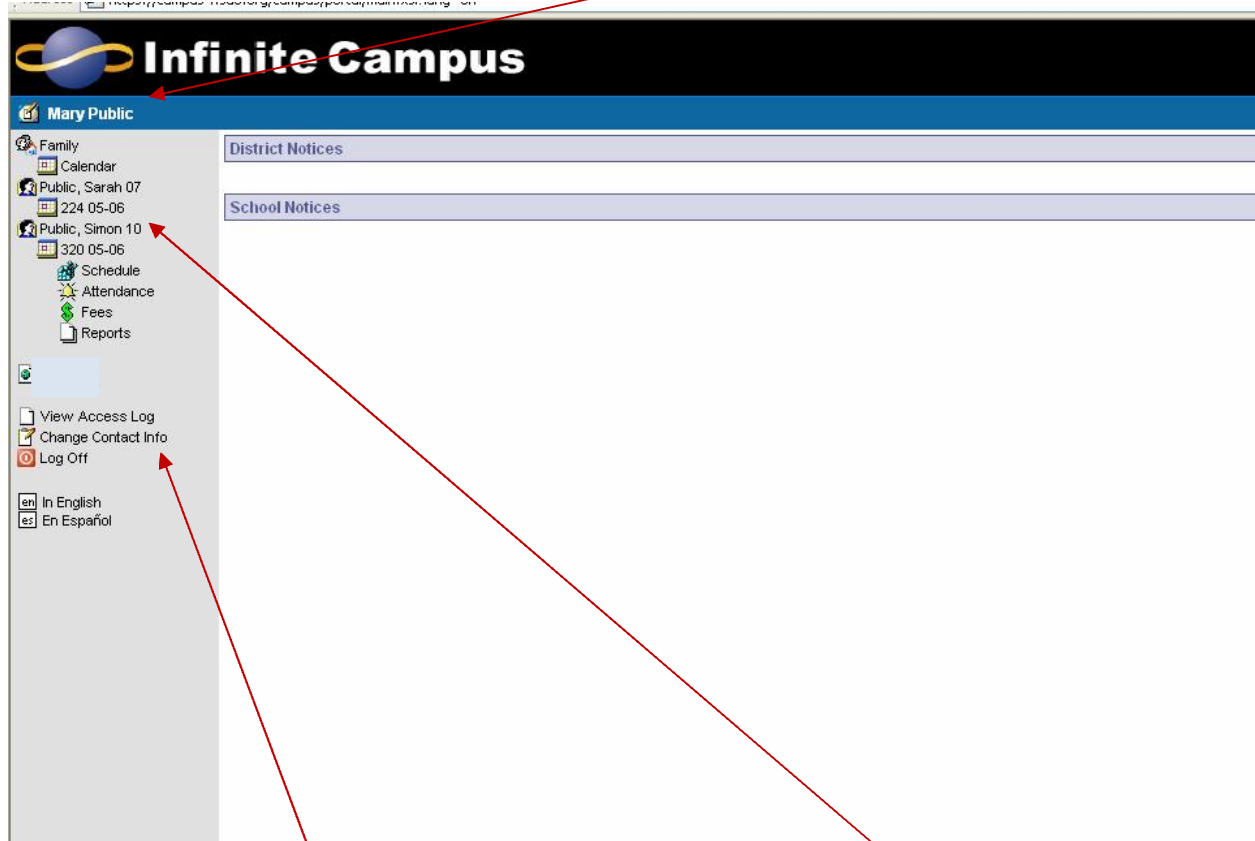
Infinite Campus

Mary Public

Family
Calendar
Public, Sarah 07
224 05-06
Public, Simon 10
320 05-06
Schedule
Attendance
Fees
Reports

View Access Log
Change Contact Info
Log Off

In English
En Español

District Notices

School Notices